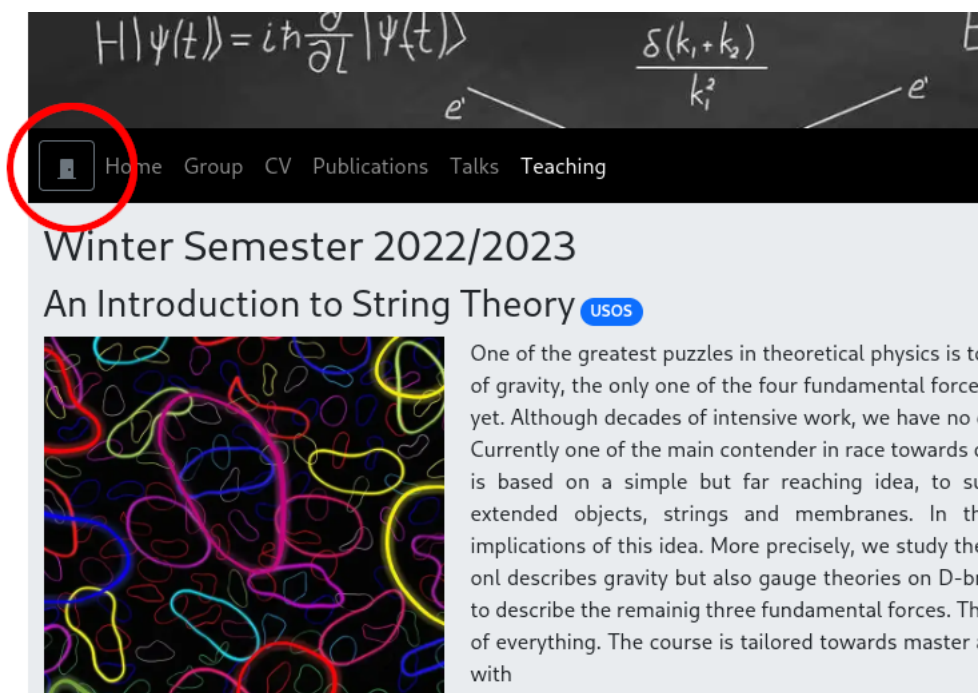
$H|\psi(t)\rangle = i\hbar\frac{\partial}{\partial t}|\psi(t)\rangle$

$\frac{\delta(k_1+k_2)}{k_1^2}$

$e^-$ $e^-$

Home Group CV Publications Talks Teaching

Winter Semester 2022/2023

An Introduction to String Theory USOS

One of the greatest puzzles in theoretical physics is t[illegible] of gravity, the only one of the four fundamental force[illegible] yet. Although decades of intensive work, we have no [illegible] Currently one of the main contender in race towards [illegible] is based on a simple but far reaching idea, to s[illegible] extended objects, strings and membranes. In th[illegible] implications of this idea. More precisely, we study th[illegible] onl describes gravity but also gauge theories on D-b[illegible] to describe the remainig three fundamental forces. Th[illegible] of everything. The course is tailored towards master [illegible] with